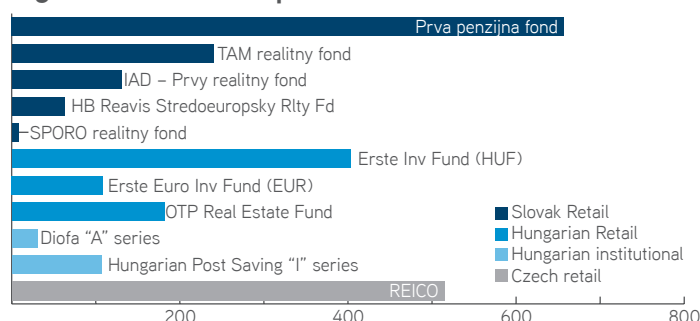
Prva penzijna fond
TAM realitny fond
IAD – Prvy realitny fond
HB Reavis Stredoeuropsky Rlty Fd
SPORO realitny fond
Erste Inv Fund (HUF)
Erste Euro Inv Fund (EUR)
OTP Real Estate Fund
Diofa "A" series
Hungarian Post Saving "I" series
REICO

Slovak Retail
Hungarian Retail
Hungarian institutional
Czech retail

200
400
600
800